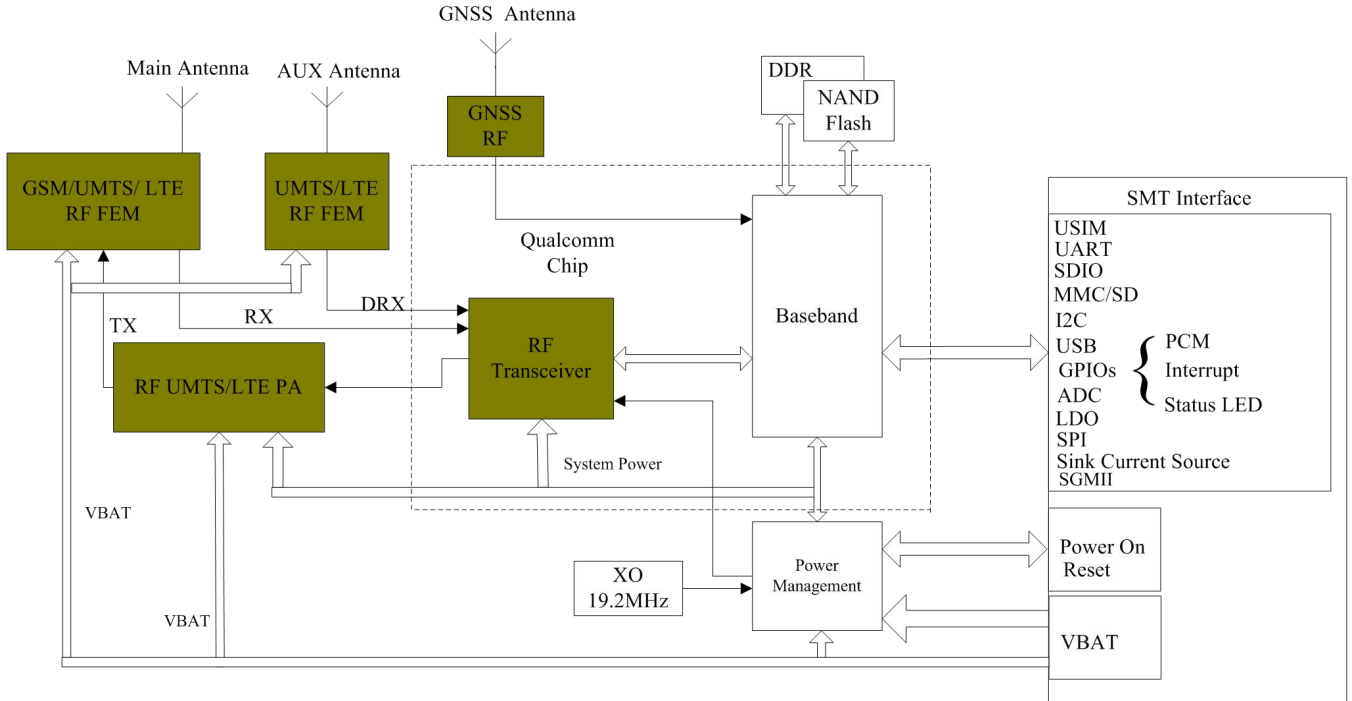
GNSS Antenna

Main Antenna

AUX Antenna

GNSS RF

DDR

NAND Flash

GSM/UMTS/ LTE RF FEM

UMTS/LTE RF FEM

Qualcomm Chip

SMT Interface

USIM
UART
SDIO
MMC/SD
I2C
USB
GPIOs
ADC
LDO
SPI
Sink Current Source
SGMII

PCM
Interrupt
Status LED

Baseband

DRX

RX

TX

RF Transceiver

RF UMTS/LTE PA

System Power

VBAT

VBAT

XO 19.2MHz

Power Management

Power On Reset

VBAT